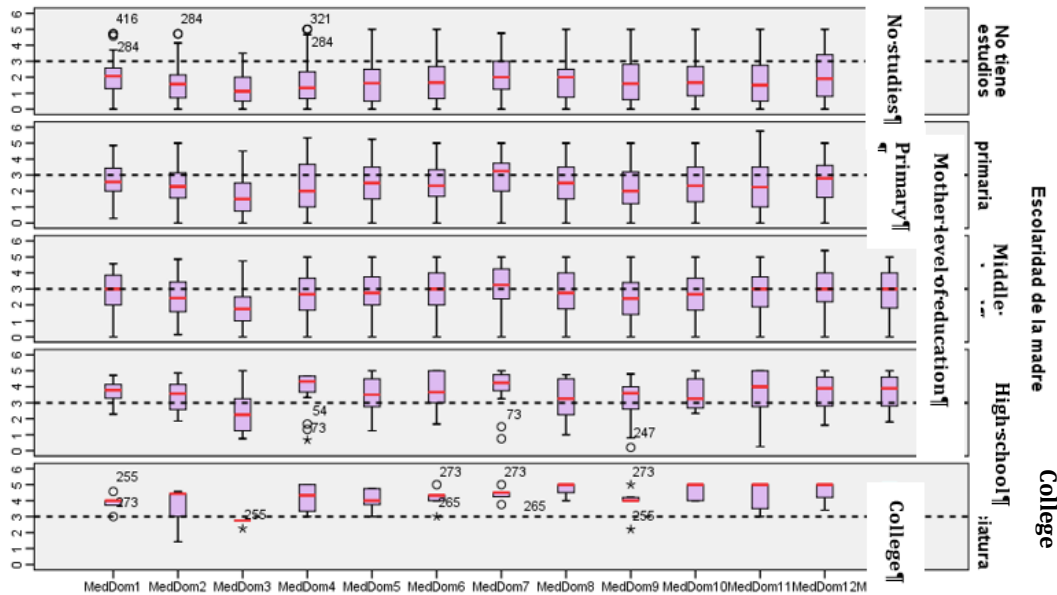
6
5
4
3
2
1
0
416
284
284
321
284
No-studies¶
No tiene estudios

6
5
4
3
2
1
0
Primary¶
¶
primaria

Mother·level·of·education¶
Escolaridad de la madre

6
5
4
3
2
1
0
Middle·

6
5
4
3
2
1
0
54
273
73
247
High·school¶

6
5
4
3
2
1
0
255
273
255
273
265
273
265
273
256
College¶
iatura
College

MedDom1 MedDom2 MedDom3 MedDom4 MedDom5 MedDom6 MedDom7 MedDom8 MedDom9 MedDom10 MedDom11 MedDom12 M